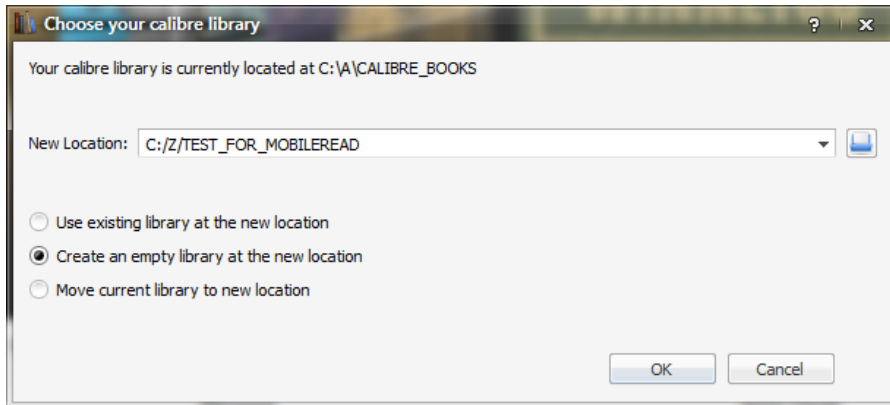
Choose your calibre library

?

x

Your calibre library is currently located at C:\A\CALIBRE_BOOKS

New Location: C:/Z/TEST_FOR_MOBILEREAD

Use existing library at the new location

Create an empty library at the new location

Move current library to new location

OK

Cancel